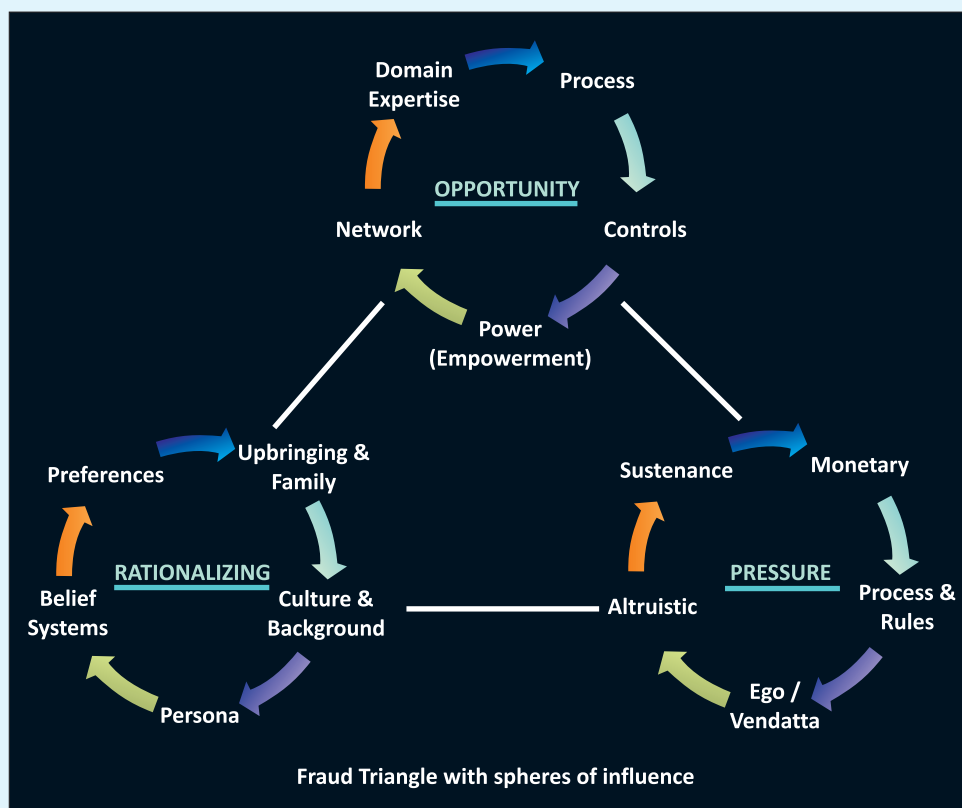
Domain Expertise

Process

OPPORTUNITY

Network

Controls

Power (Empowerment)

Preferences

Upbringing & Family

RATIONALIZING

Belief Systems

Culture & Background

Persona

Sustenance

Monetary

PRESSURE

Altruistic

Process & Rules

Ego / Vendatta

Fraud Triangle with spheres of influence